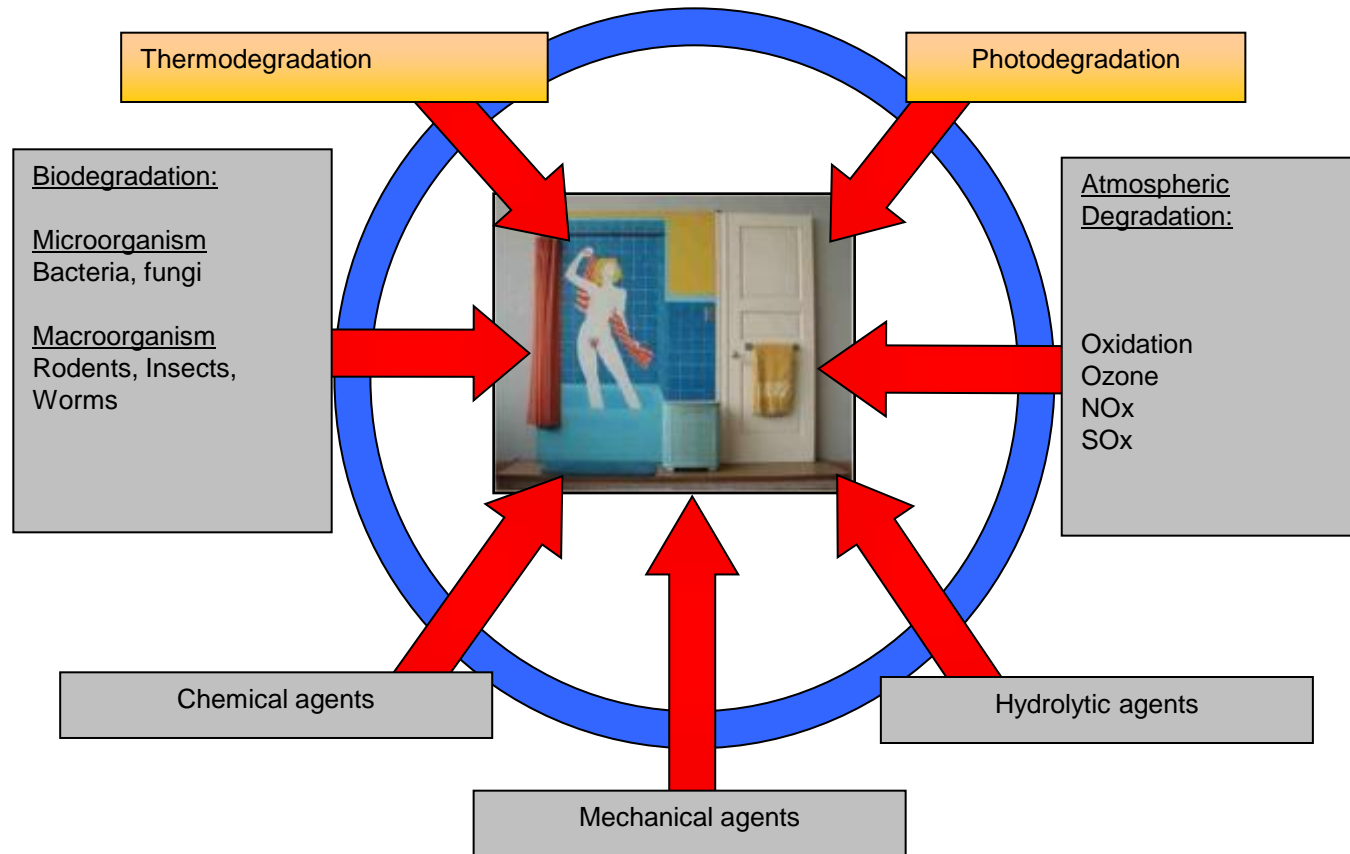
Thermodegradation

Photodegradation

Biodegradation:

Microorganism
Bacteria, fungi

Macroorganism
Rodents, Insects, Worms

Atmospheric Degradation:

Oxidation
Ozone
NOx
SOx

Chemical agents

Hydrolytic agents

Mechanical agents